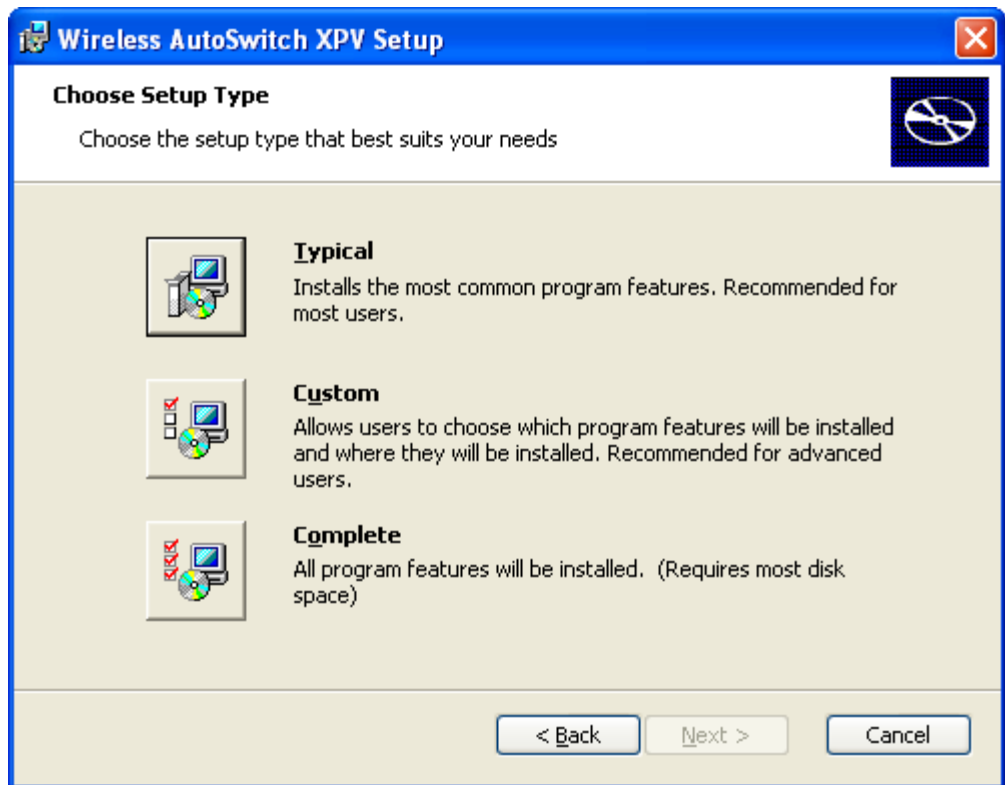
Wireless AutoSwitch XPV Setup

Choose Setup Type

Choose the setup type that best suits your needs

Typical
Installs the most common program features. Recommended for most users.

Custom
Allows users to choose which program features will be installed and where they will be installed. Recommended for advanced users.

Complete
All program features will be installed. (Requires most disk space)

< Back
Next >
Cancel